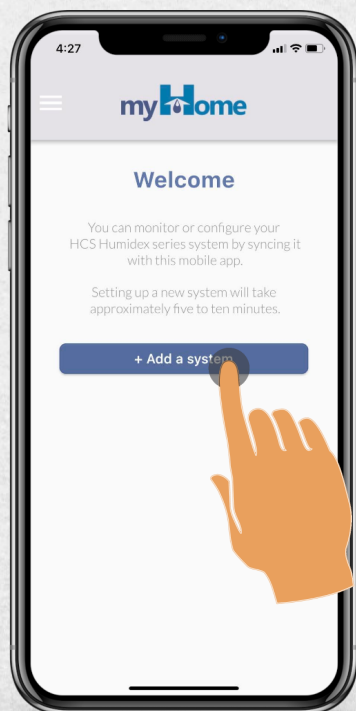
4:27

myHome

Welcome

You can monitor or configure your HCS Humidex series system by syncing it with this mobile app.

Setting up a new system will take approximately five to ten minutes.

+ Add a system